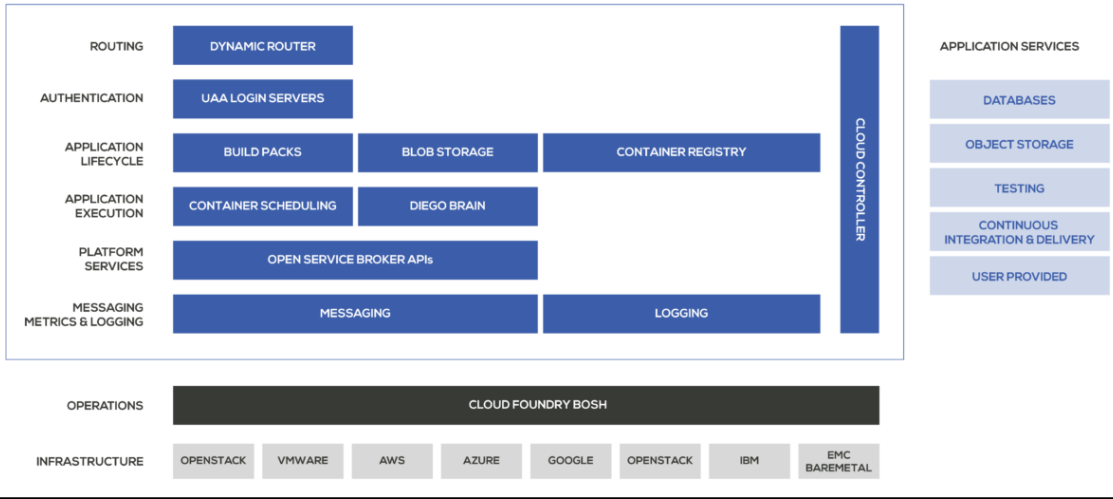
ROUTING
DYNAMIC ROUTER

AUTHENTICATION
UAA LOGIN SERVERS

APPLICATION LIFECYCLE
BUILD PACKS
BLOB STORAGE
CONTAINER REGISTRY

APPLICATION EXECUTION
CONTAINER SCHEDULING
DIEGO BRAIN

PLATFORM SERVICES
OPEN SERVICE BROKER APIs

MESSAGING METRICS & LOGGING
MESSAGING
LOGGING

CLOUD CONTROLLER

APPLICATION SERVICES
DATABASES
OBJECT STORAGE
TESTING
CONTINUOUS INTEGRATION & DELIVERY
USER PROVIDED

OPERATIONS
CLOUD FOUNDRY BOSH

INFRASTRUCTURE
OPENSTACK
VMWARE
AWS
AZURE
GOOGLE
OPENSTACK
IBM
EMC BAREMETAL